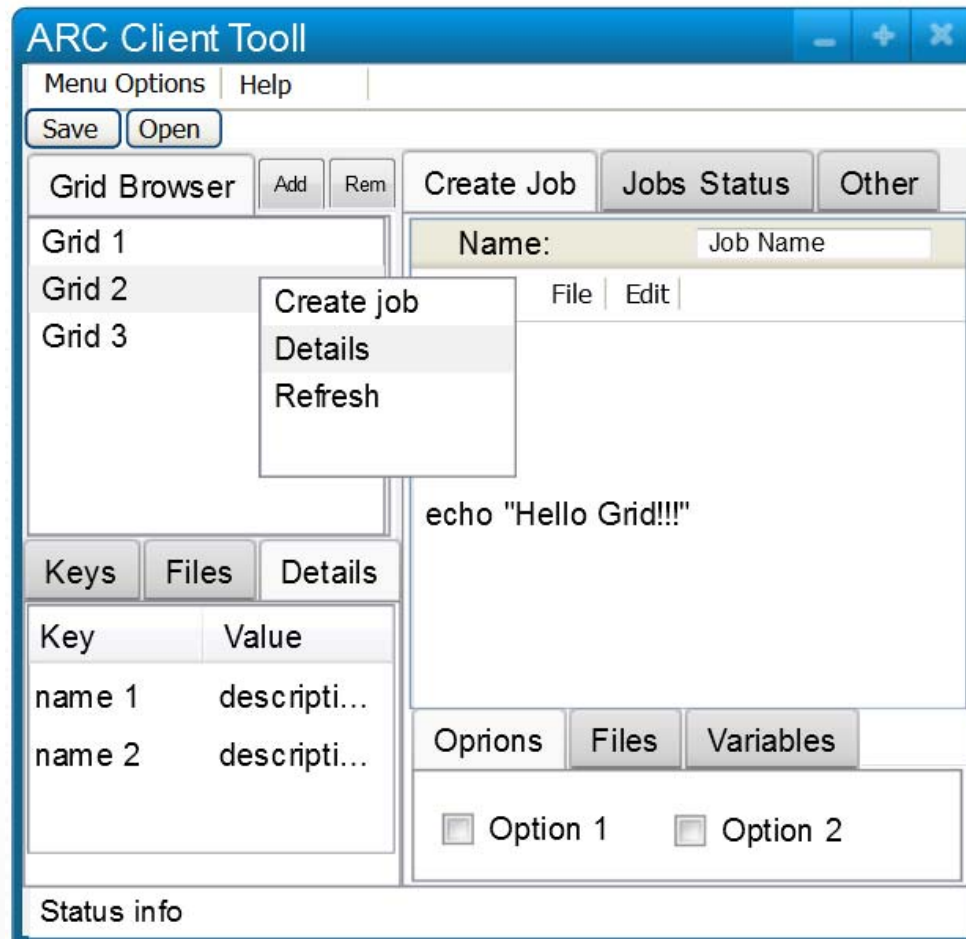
ARC Client Tooll

Menu Options | Help

Save | Open

Grid Browser | Add | Rem

Grid 1
Grid 2
Grid 3

Create job
Details
Refresh

Create Job | Jobs Status | Other

Name: Job Name

File | Edit

echo "Hello Grid!!!"

Keys | Files | Details

| Key | Value |
|---|---|
| name 1 | descripti... |
| name 2 | descripti... |

Oprions | Files | Variables

Option 1
Option 2

Status info